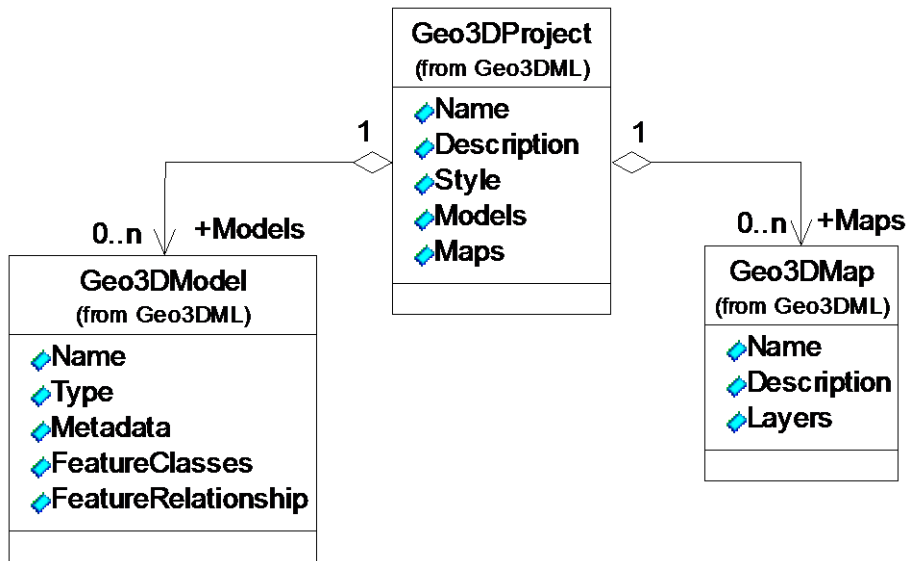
Geo3DProject
(from Geo3DML)

Name
Description
Style
Models
Maps

1

1

0..n +Models

0..n +Maps

Geo3DModel
(from Geo3DML)

Name
Type
Metadata
FeatureClasses
FeatureRelationship

Geo3DMap
(from Geo3DML)

Name
Description
Layers